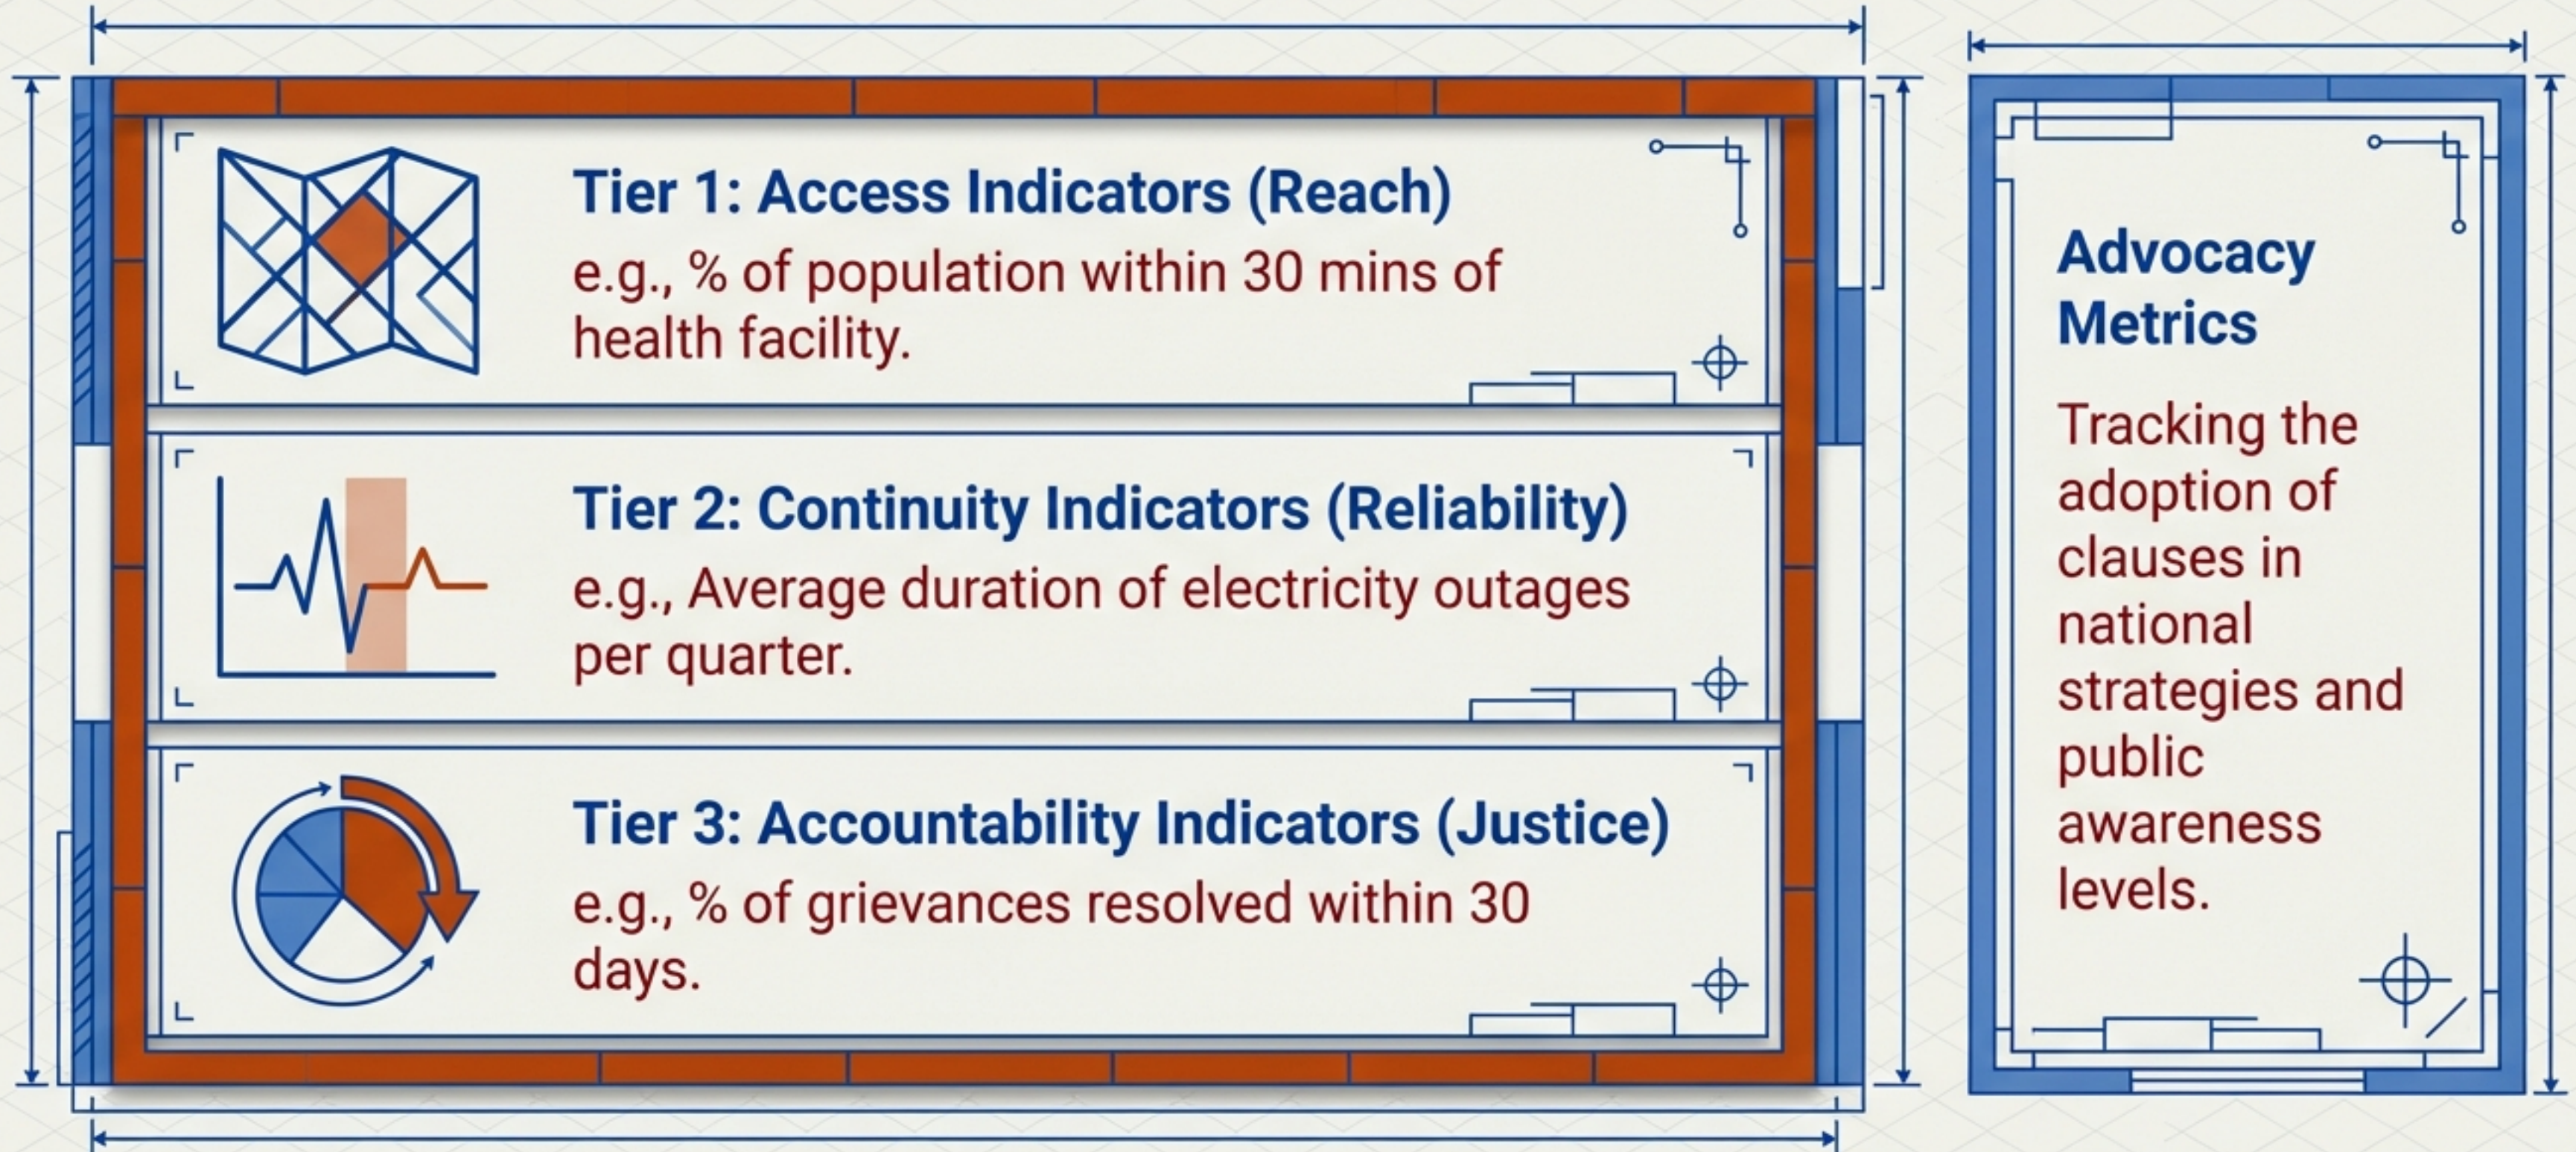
Tier 1: Access Indicators (Reach)
e.g., % of population within 30 mins of health facility.

Tier 2: Continuity Indicators (Reliability)
e.g., Average duration of electricity outages per quarter.

Tier 3: Accountability Indicators (Justice)
e.g., % of grievances resolved within 30 days.

Advocacy Metrics
Tracking the adoption of clauses in national strategies and public awareness levels.